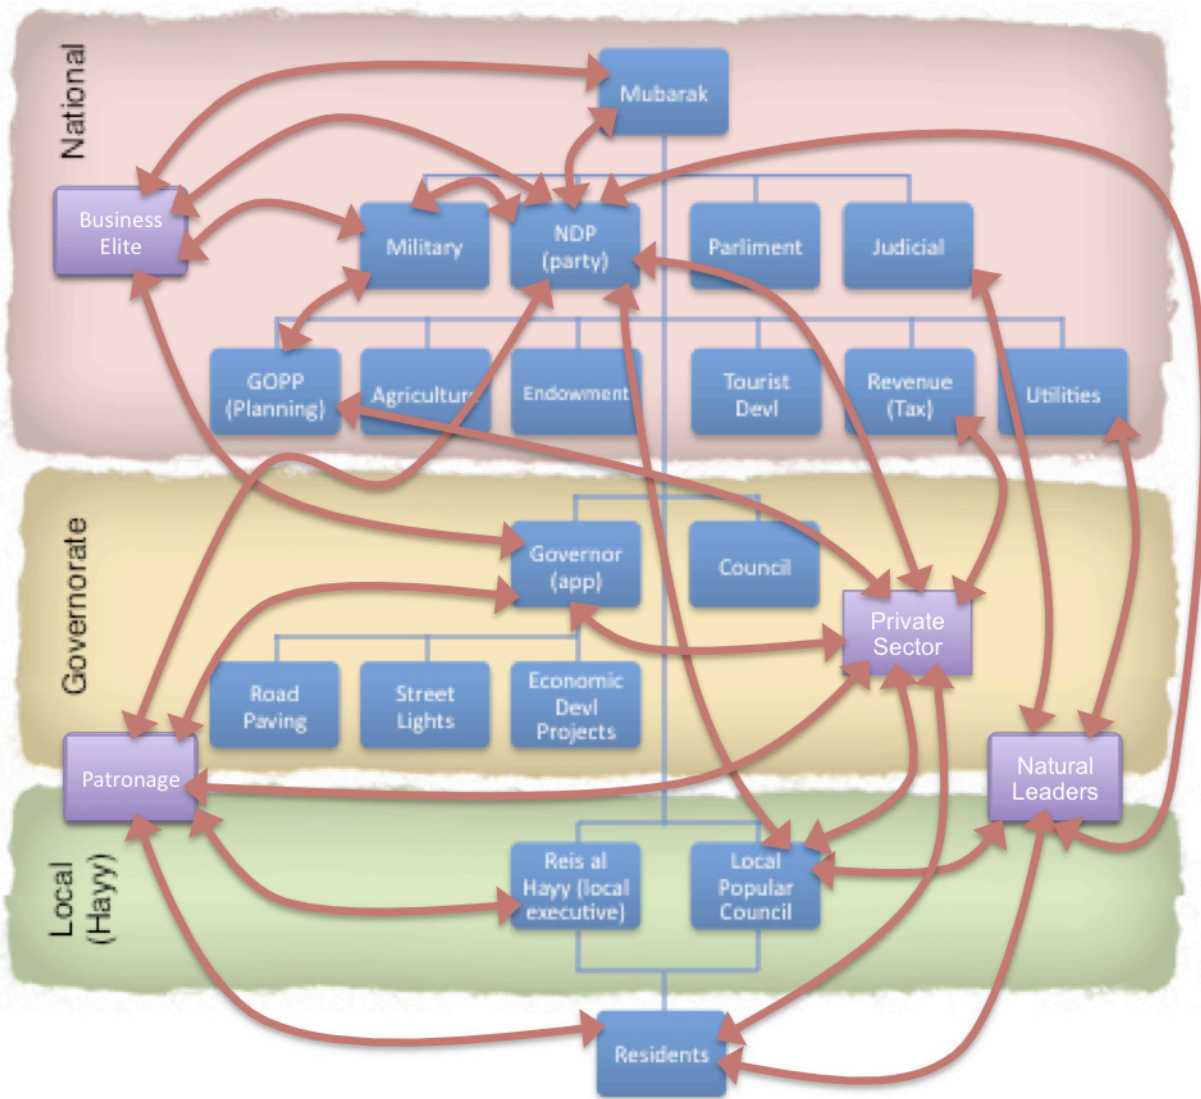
National

Mubarak

Business Elite

Military

NDP (party)

Parliment

Judicial

GOPP (Planning)

Agricultur

Endowment

Tourist Devl

Revenue (Tax)

Utilities

Governorate

Governor (app)

Council

Private Sector

Road Paving

Street Lights

Economic Devl Projects

Patronage

Natural Leaders

Local (Hayy)

Reis al Hayy (local executive)

Local Popular Council

Residents